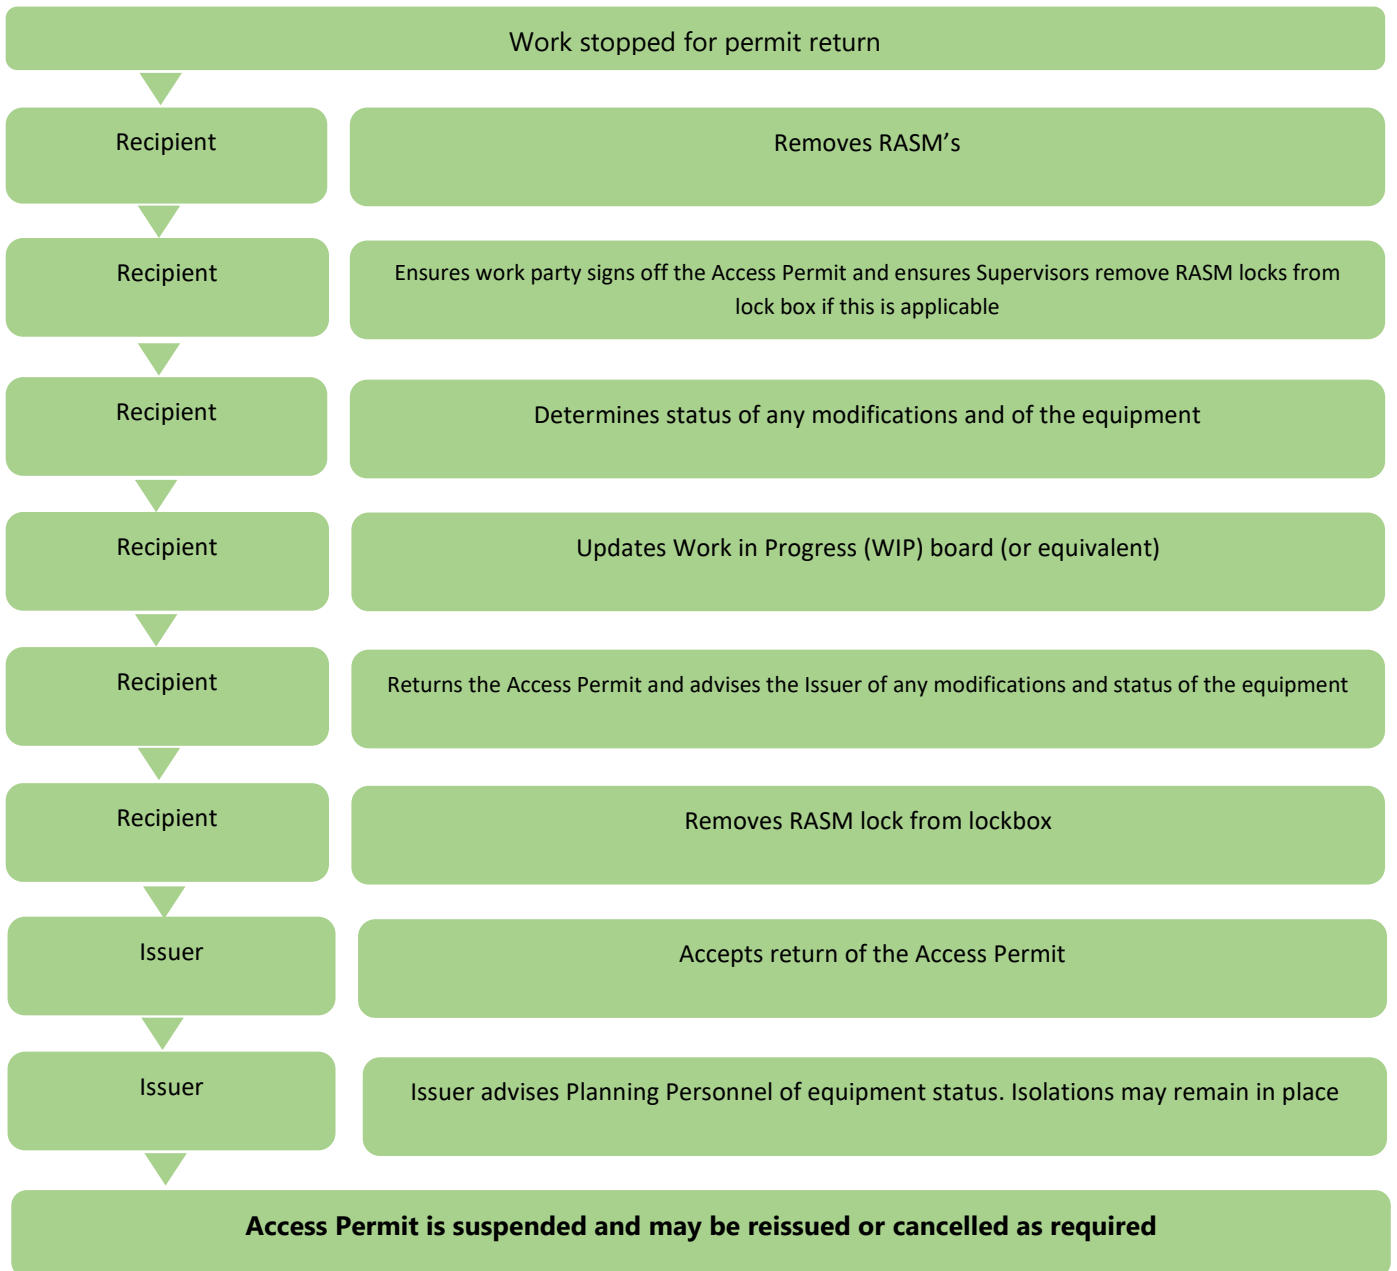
Work stopped for permit return

Recipient

Removes RASM’s

Recipient

Ensures work party signs off the Access Permit and ensures Supervisors remove RASM locks from lock box if this is applicable

Recipient

Determines status of any modifications and of the equipment

Recipient

Updates Work in Progress (WIP) board (or equivalent)

Recipient

Returns the Access Permit and advises the Issuer of any modifications and status of the equipment

Recipient

Removes RASM lock from lockbox

Issuer

Accepts return of the Access Permit

Issuer

Issuer advises Planning Personnel of equipment status. Isolations may remain in place

**Access Permit is suspended and may be reissued or cancelled as required**